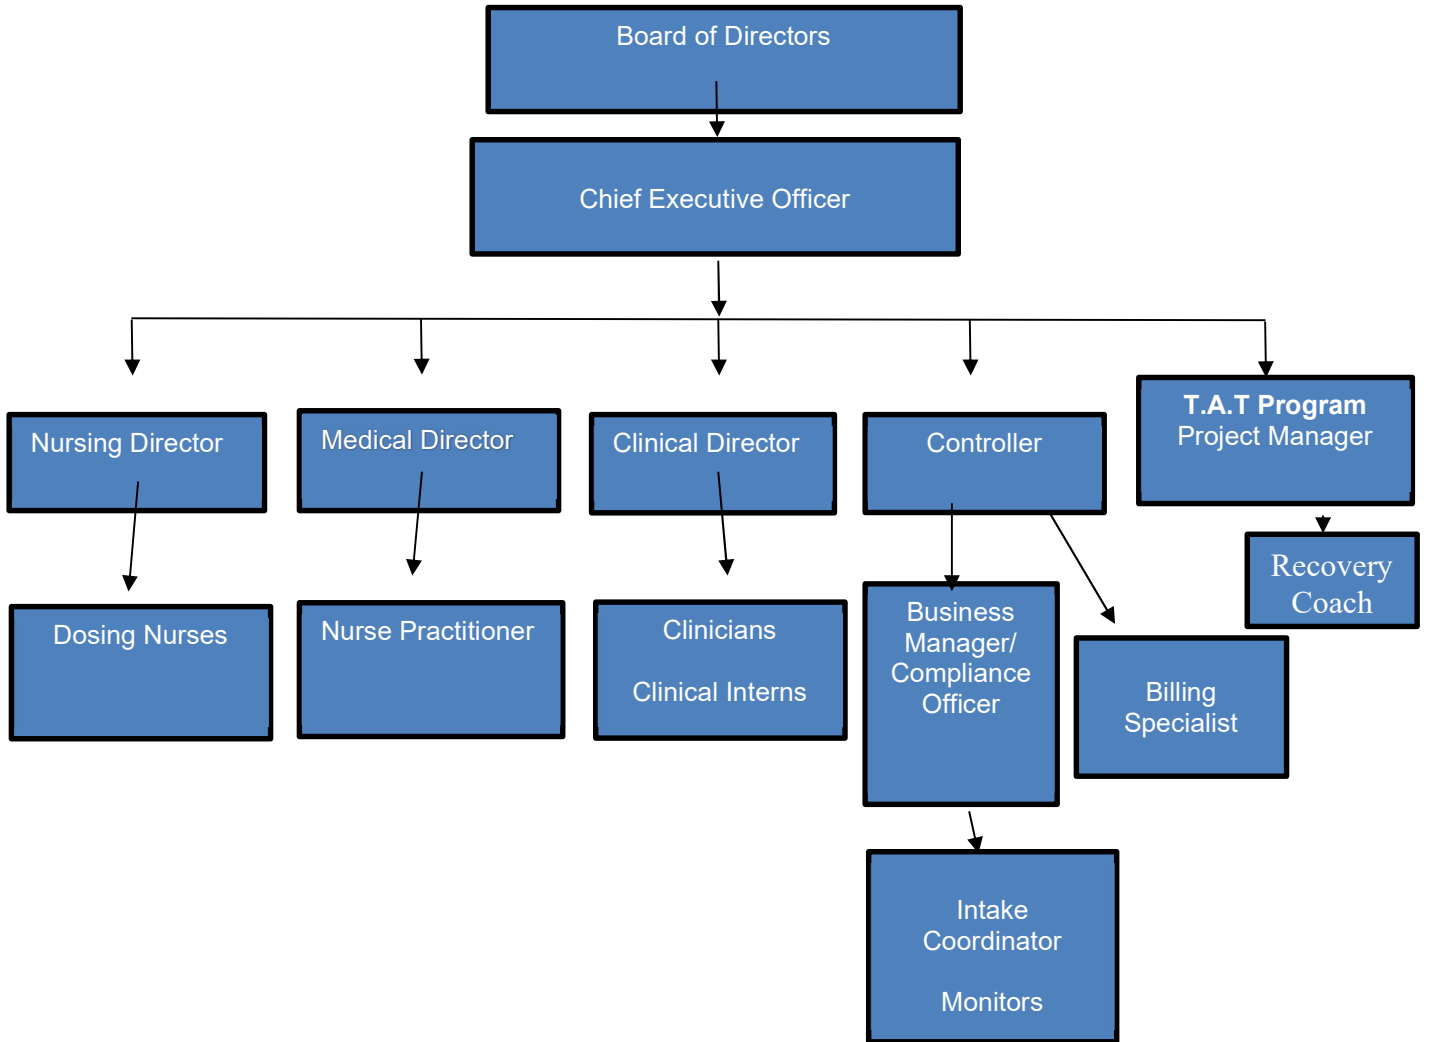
Board of Directors

Chief Executive Officer

Nursing Director

Medical Director

Clinical Director

Controller

**T.A.T Program**
Project Manager

Dosing Nurses

Nurse Practitioner

Clinicians

Clinical Interns

Business Manager/ Compliance Officer

Billing Specialist

Recovery Coach

Intake Coordinator

Monitors